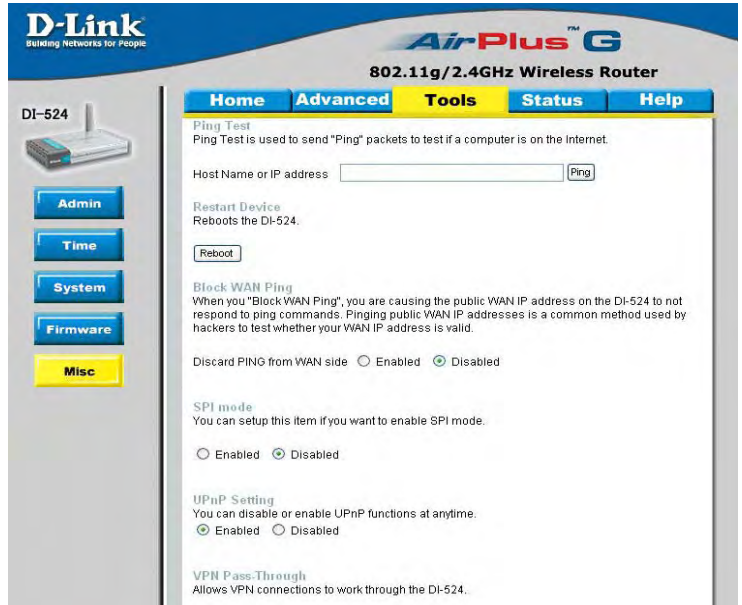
D-Link
Building Networks for People

AirPlus™ G
802.11g/2.4GHz Wireless Router

DI-524

Home Advanced Tools Status Help

Admin
Time
System
Firmware
Misc

Ping Test
Ping Test is used to send "Ping" packets to test if a computer is on the Internet.

Host Name or IP address [Ping]

Restart Device
Reboots the DI-524.

[Reboot]

Block WAN Ping
When you "Block WAN Ping", you are causing the public WAN IP address on the DI-524 to not respond to ping commands. Pinging public WAN IP addresses is a common method used by hackers to test whether your WAN IP address is valid.

Discard PING from WAN side ○ Enabled ⊙ Disabled

SPI mode
You can setup this item if you want to enable SPI mode.

○ Enabled ⊙ Disabled

UPnP Setting
You can disable or enable UPnP functions at anytime.
⊙ Enabled ○ Disabled

VPN Pass-Through
Allows VPN connections to work through the DI-524.